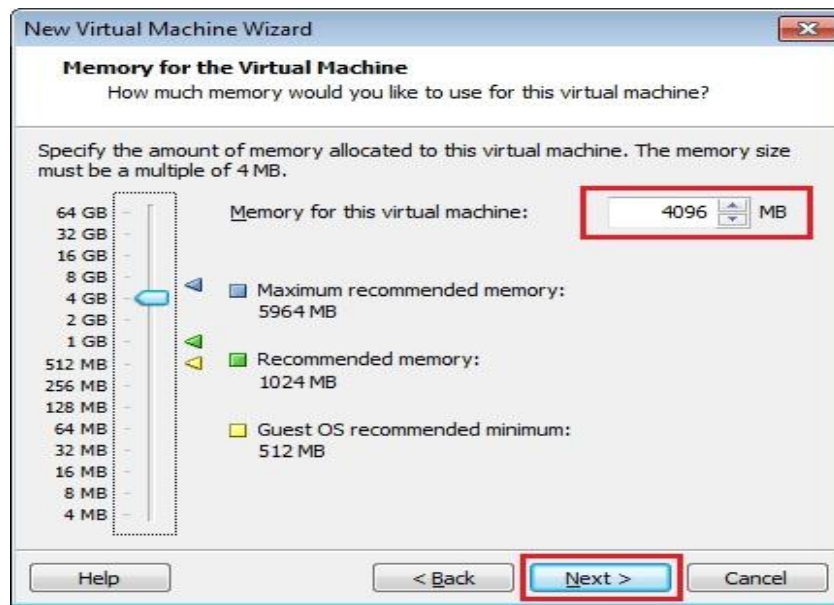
New Virtual Machine Wizard

Memory for the Virtual Machine
How much memory would you like to use for this virtual machine?

Specify the amount of memory allocated to this virtual machine. The memory size must be a multiple of 4 MB.

64 GB
32 GB
16 GB
8 GB
4 GB
2 GB
1 GB
512 MB
256 MB
128 MB
64 MB
32 MB
16 MB
8 MB
4 MB

Memory for this virtual machine: 4096 MB

Maximum recommended memory:
5964 MB

Recommended memory:
1024 MB

Guest OS recommended minimum:
512 MB

Help
< Back
Next >
Cancel